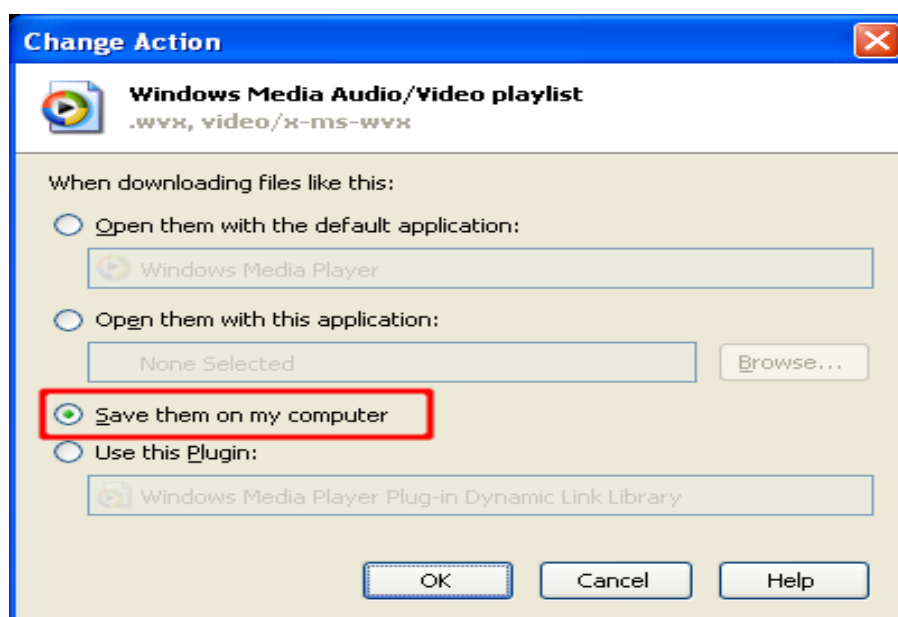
Change Action

Windows Media Audio/Video playlist
.wvx, video/x-ms-wvx

When downloading files like this:

Open them with the default application:

Windows Media Player

Open them with this application:

None Selected

Browse...

Save them on my computer

Use this Plugin:

Windows Media Player Plug-in Dynamic Link Library

OK

Cancel

Help